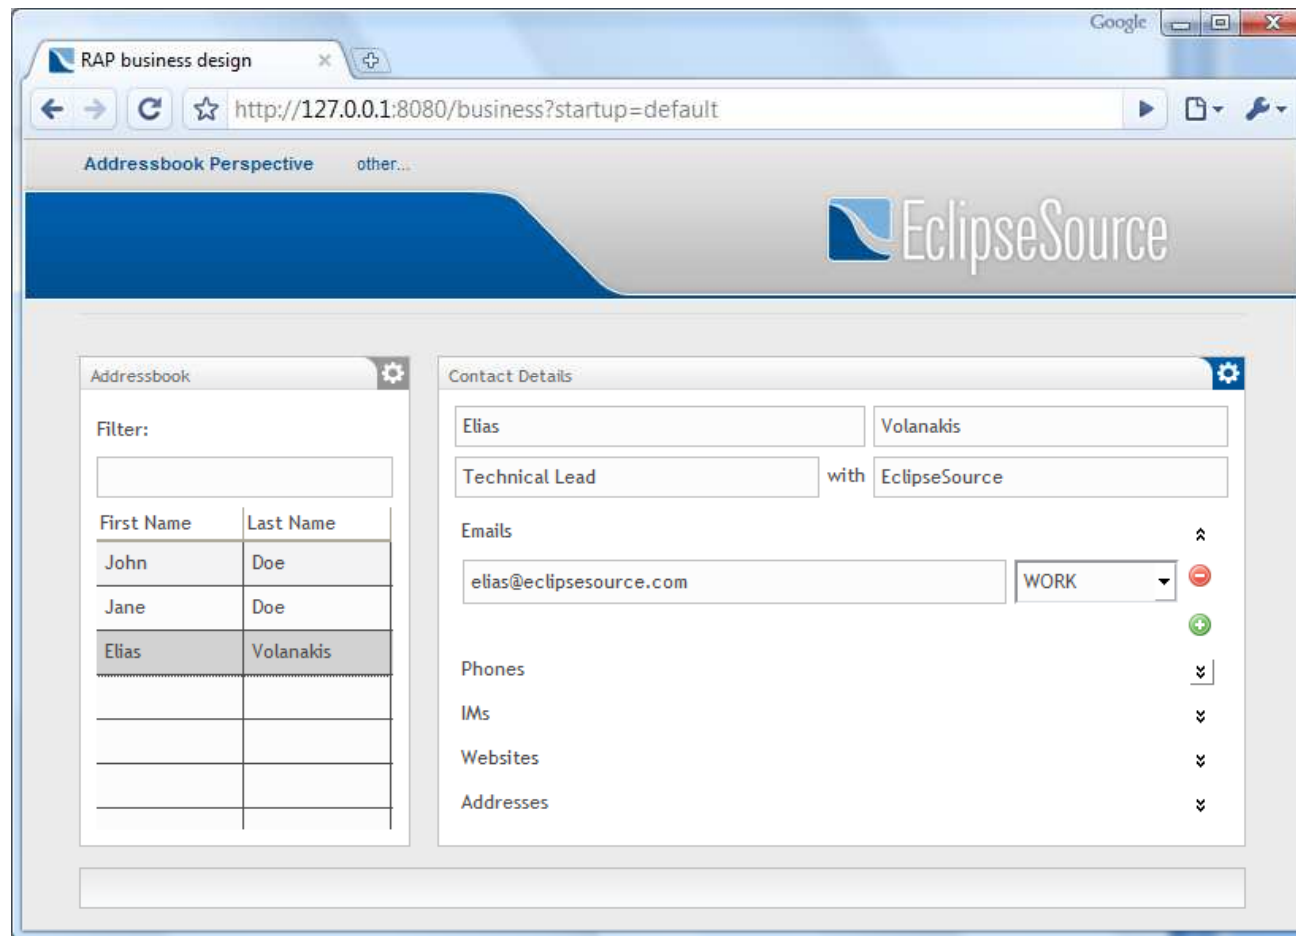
Google

RAP business design

http://127.0.0.1:8080/business?startup=default

Addressbook Perspective other...

EclipseSource

Addressbook

Filter:

| First Name | Last Name |
|---|---|
| John | Doe |
| Jane | Doe |
| Elias | Volanakis |

Contact Details

Elias

Volanakis

Technical Lead

with

EclipseSource

Emails

elias@eclipsesource.com

WORK

Phones

IMs

Websites

Addresses